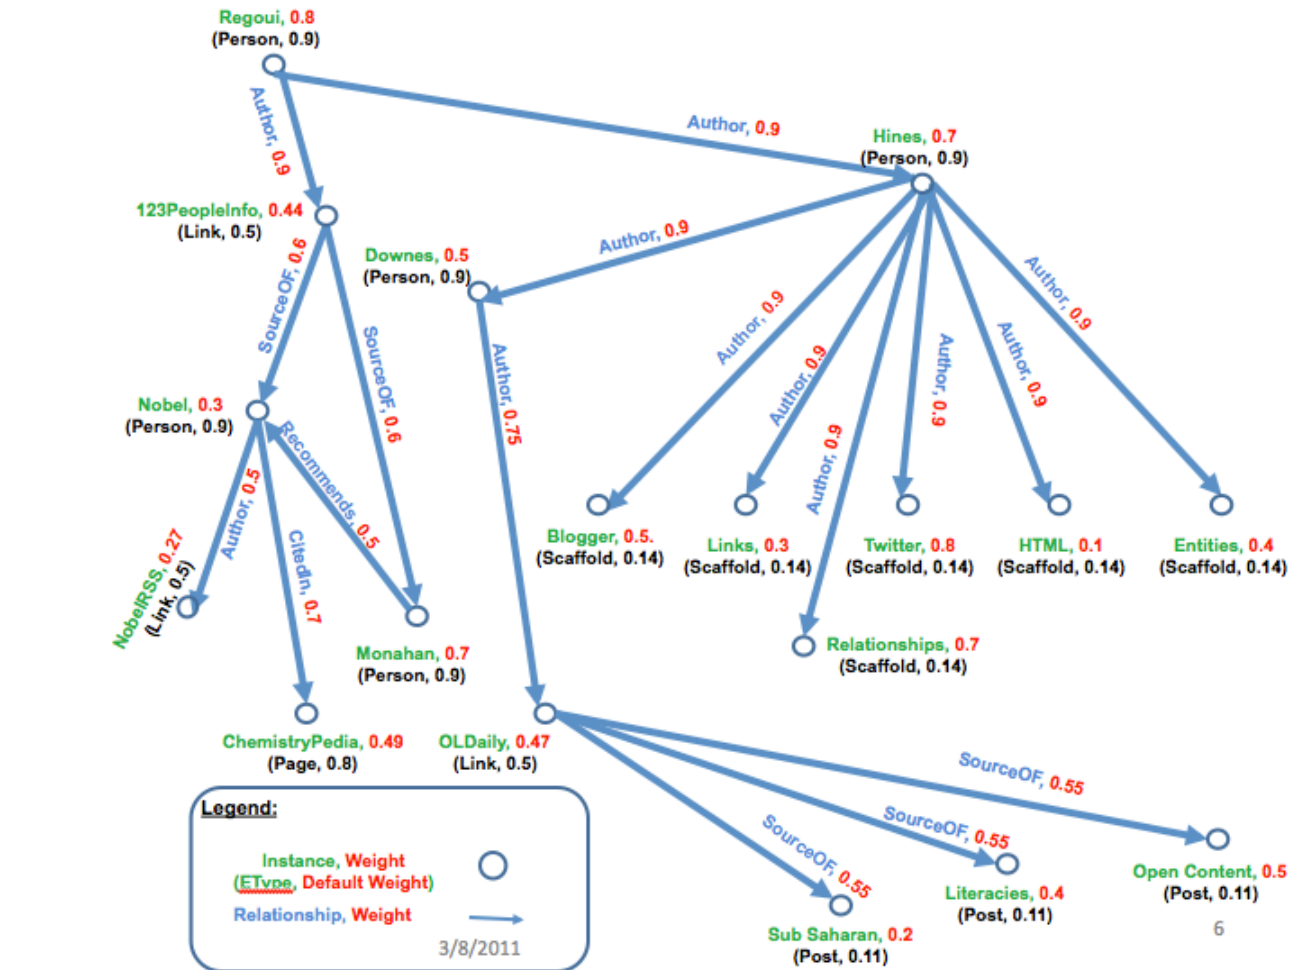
Regoui, 0.8
(Person, 0.9)

Author, 0.9

Author, 0.9

Hines, 0.7
(Person, 0.9)

123PeopleInfo, 0.44
(Link, 0.5)

Author, 0.9

Downes, 0.5
(Person, 0.9)

SourceOF, 0.6

SourceOF, 0.6

Author, 0.75

Author, 0.9

Author, 0.9

Author, 0.9

Author, 0.9

Author, 0.9

Author, 0.9

Nobel, 0.3
(Person, 0.9)

Recommends, 0.5

Author, 0.5

CitedIn, 0.7

NobelRSS, 0.27
(Link, 0.5)

Blogger, 0.5.
(Scaffold, 0.14)

Links, 0.3
(Scaffold, 0.14)

Twitter, 0.8
(Scaffold, 0.14)

HTML, 0.1
(Scaffold, 0.14)

Entities, 0.4
(Scaffold, 0.14)

Relationships, 0.7
(Scaffold, 0.14)

Monahan, 0.7
(Person, 0.9)

ChemistryPedia, 0.49
(Page, 0.8)

OLDaily, 0.47
(Link, 0.5)

SourceOF, 0.55

SourceOF, 0.55

SourceOF, 0.55

Legend:

Instance, Weight
(EType, Default Weight)

Relationship, Weight

3/8/2011

Sub Saharan, 0.2
(Post, 0.11)

Literacies, 0.4
(Post, 0.11)

Open Content, 0.5
(Post, 0.11)

6